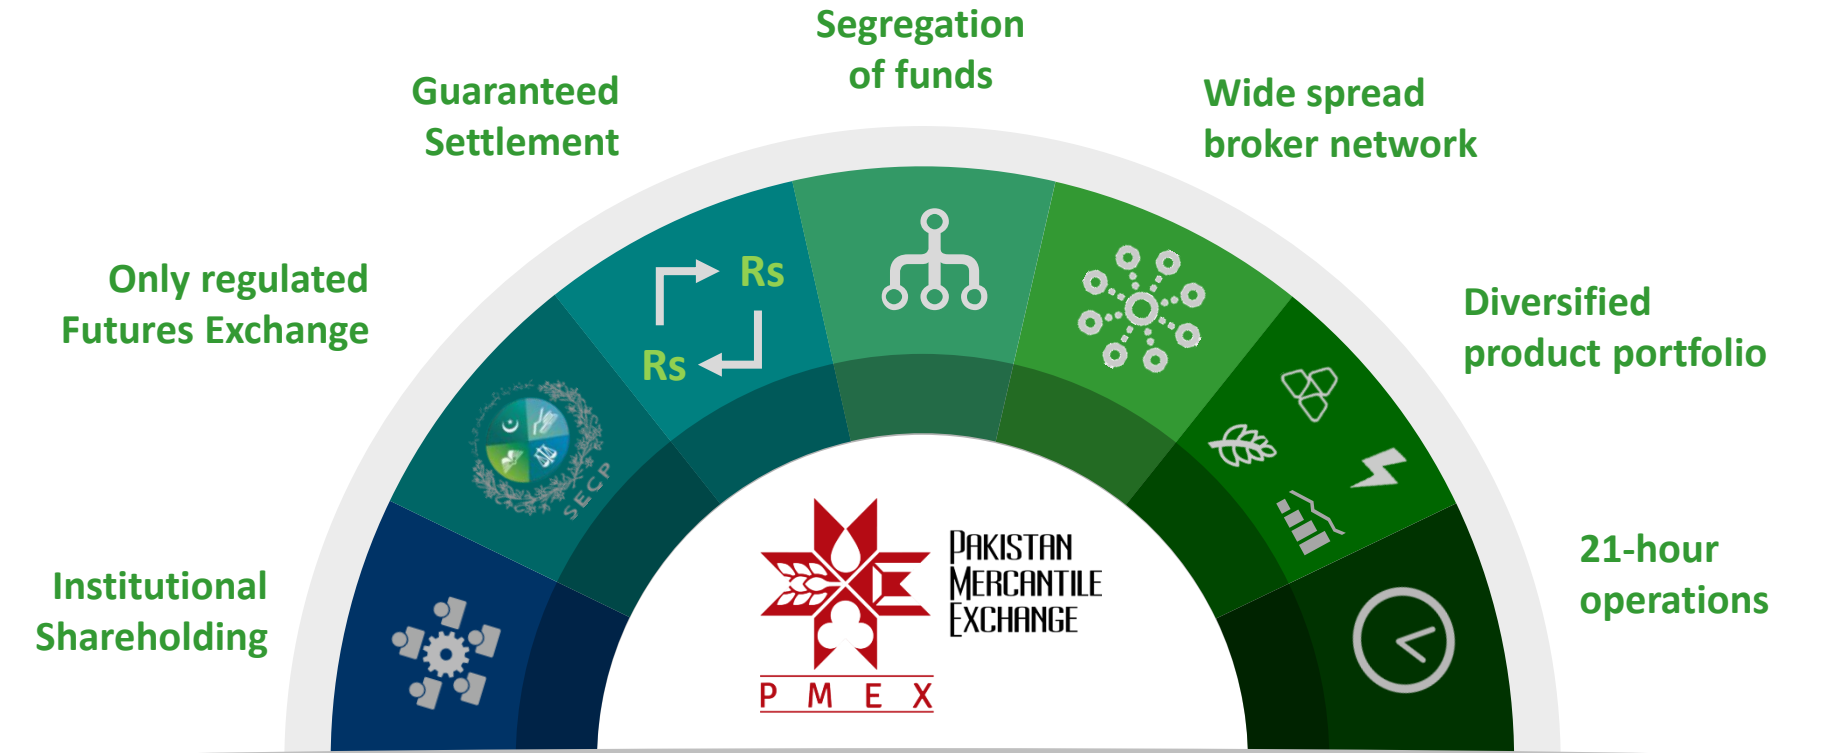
Segregation of funds

Guaranteed Settlement

Wide spread broker network

Only regulated Futures Exchange

Diversified product portfolio

Institutional Shareholding

21-hour operations

Rs

Rs

SECP

PAKISTAN MERCANTILE EXCHANGE

P M E X